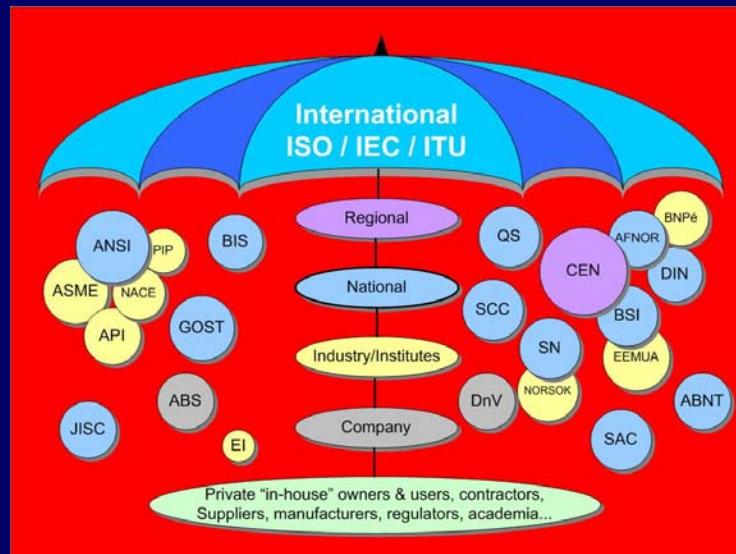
International
ISO / IEC / ITU

Regional

National

Industry/Institutes

Company

Private "in-house" owners & users, contractors, Suppliers, manufacturers, regulators, academia...

ANSI
PIP
ASME
NACE
API
BIS
GOST
ABS
JISC
EI
QS
SCC
SN
NORSOK
DnV
CEN
AFNOR
BNPé
DIN
BSI
EEMUA
ABNT
SAC